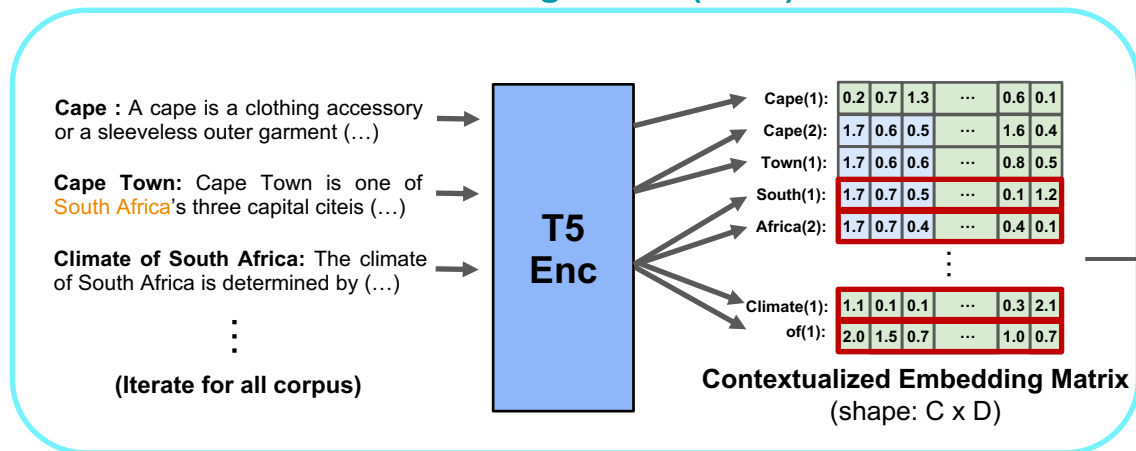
**Cape :** A cape is a clothing accessory or a sleeveless outer garment (…)

**Cape Town:** Cape Town is one of South Africa's three capital citeis (…)

**Climate of South Africa:** The climate of South Africa is determined by (…)

⋮

**(Iterate for all corpus)**

**T5 Enc**

| | | | | | | |
|---|---|---|---|---|---|---|
| Cape(1): | 0.2 | 0.7 | 1.3 | ··· | 0.6 | 0.1 |
| Cape(2): | 1.7 | 0.6 | 0.5 | ··· | 1.6 | 0.4 |
| Town(1): | 1.7 | 0.6 | 0.6 | ··· | 0.8 | 0.5 |
| South(1): | 1.7 | 0.7 | 0.5 | ··· | 0.1 | 1.2 |
| Africa(2): | 1.7 | 0.7 | 0.4 | ··· | 0.4 | 0.1 |
| ⋮ | | | | | | |
| Climate(1): | 1.1 | 0.1 | 0.1 | ··· | 0.3 | 2.1 |
| of(1): | 2.0 | 1.5 | 0.7 | ··· | 1.0 | 0.7 |

**Contextualized Embedding Matrix**
(shape: C x D)